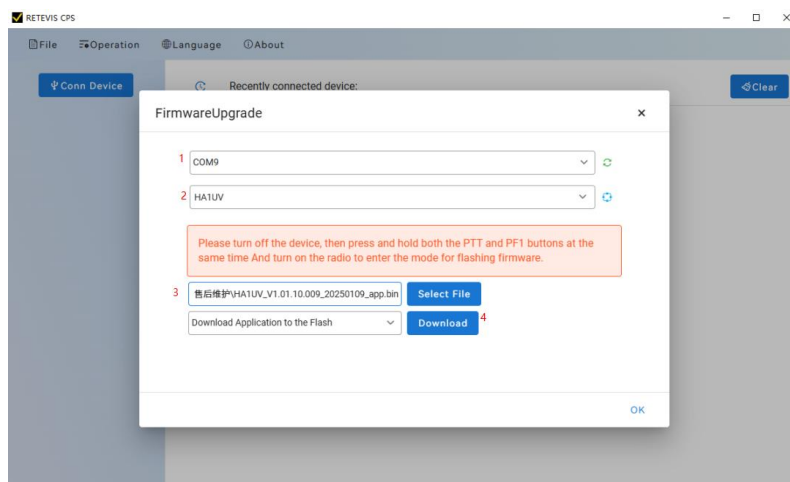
RETEVIS CPS

File Operation Language About

Conn Device

Recently connected device:

Clear

FirmwareUpgrade

×

1 COM9

2 HA1UV

Please turn off the device, then press and hold both the PTT and PF1 buttons at the same time And turn on the radio to enter the mode for flashing firmware.

3 售后维护\HA1UV_V1.01.10.009_20250109_app.bin Select File

Download Application to the Flash Download 4

OK